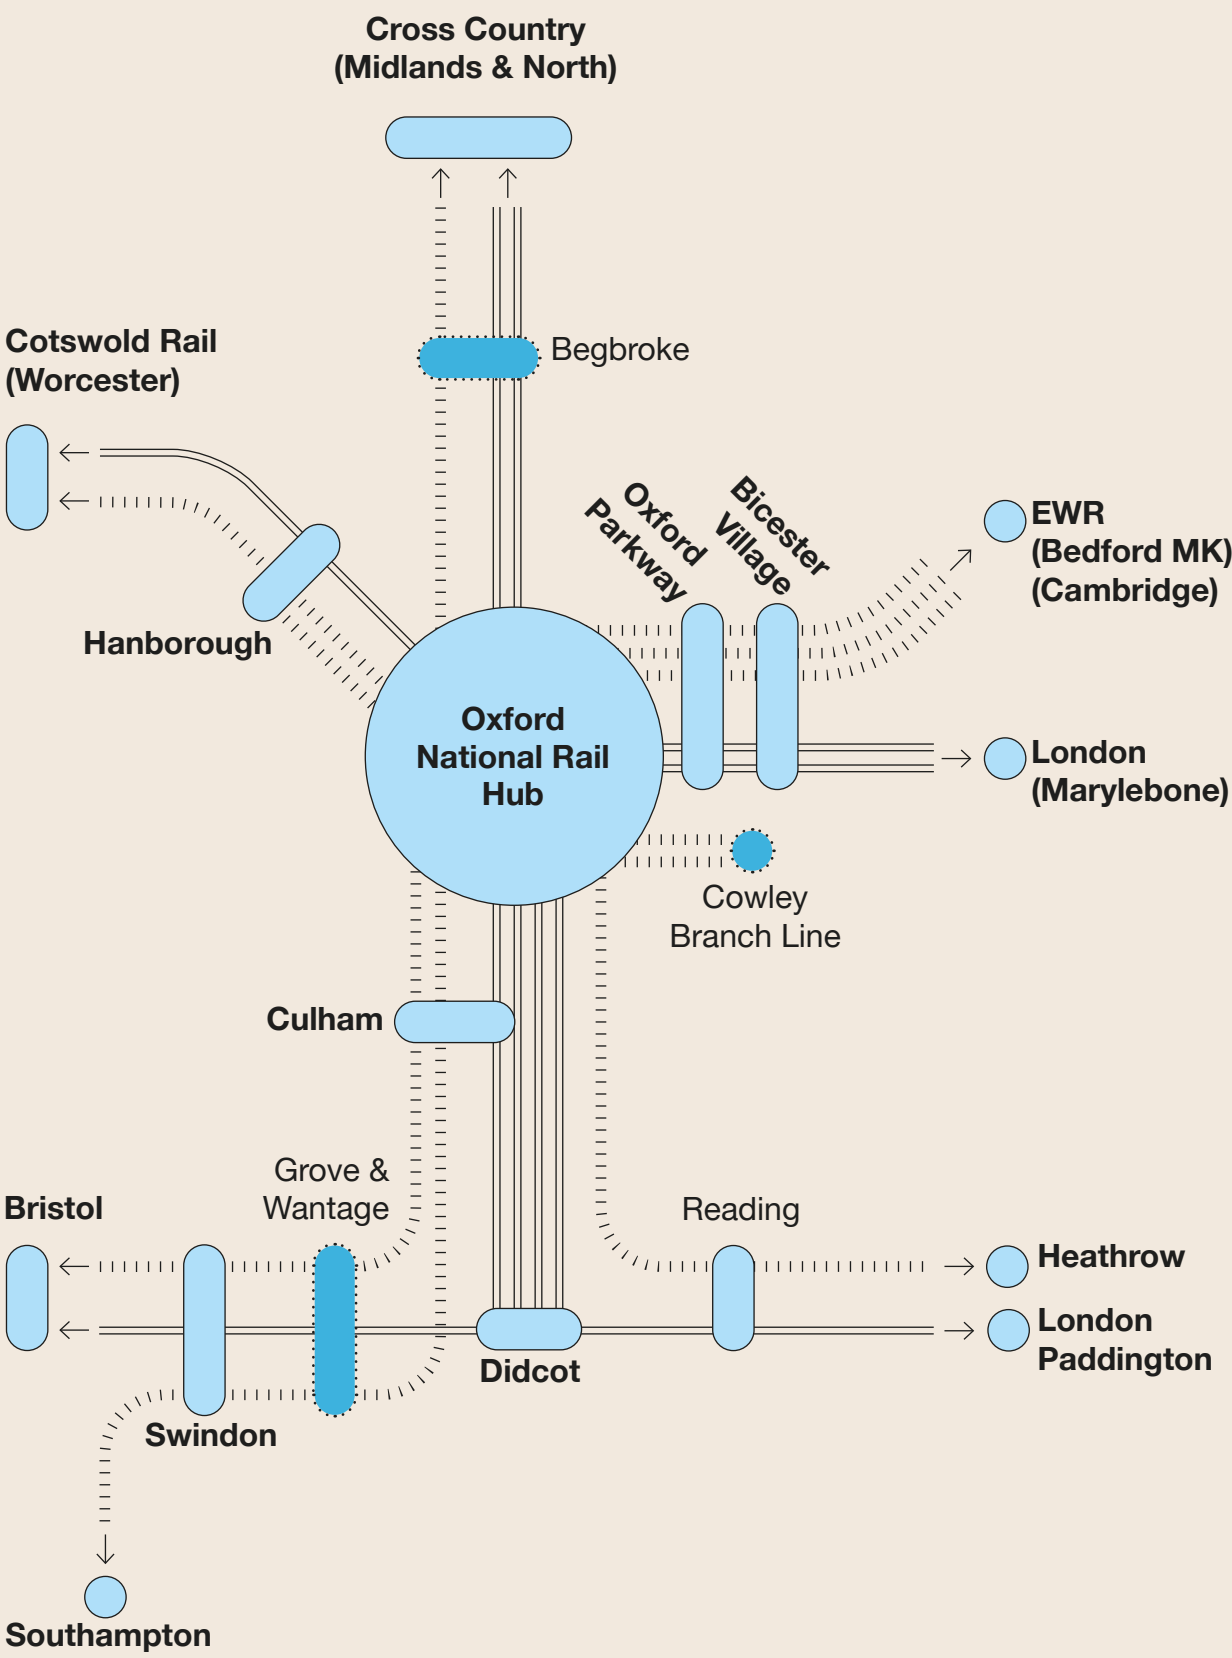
Cross Country (Midlands & North)

Begbroke

Cotswold Rail (Worcester)

Hanborough

Oxford Parkway

Bicester Village

EWR (Bedford MK) (Cambridge)

Oxford National Rail Hub

London (Marylebone)

Cowley Branch Line

Culham

Grove & Wantage

Bristol

Reading

Heathrow

London Paddington

Didcot

Swindon

Southampton